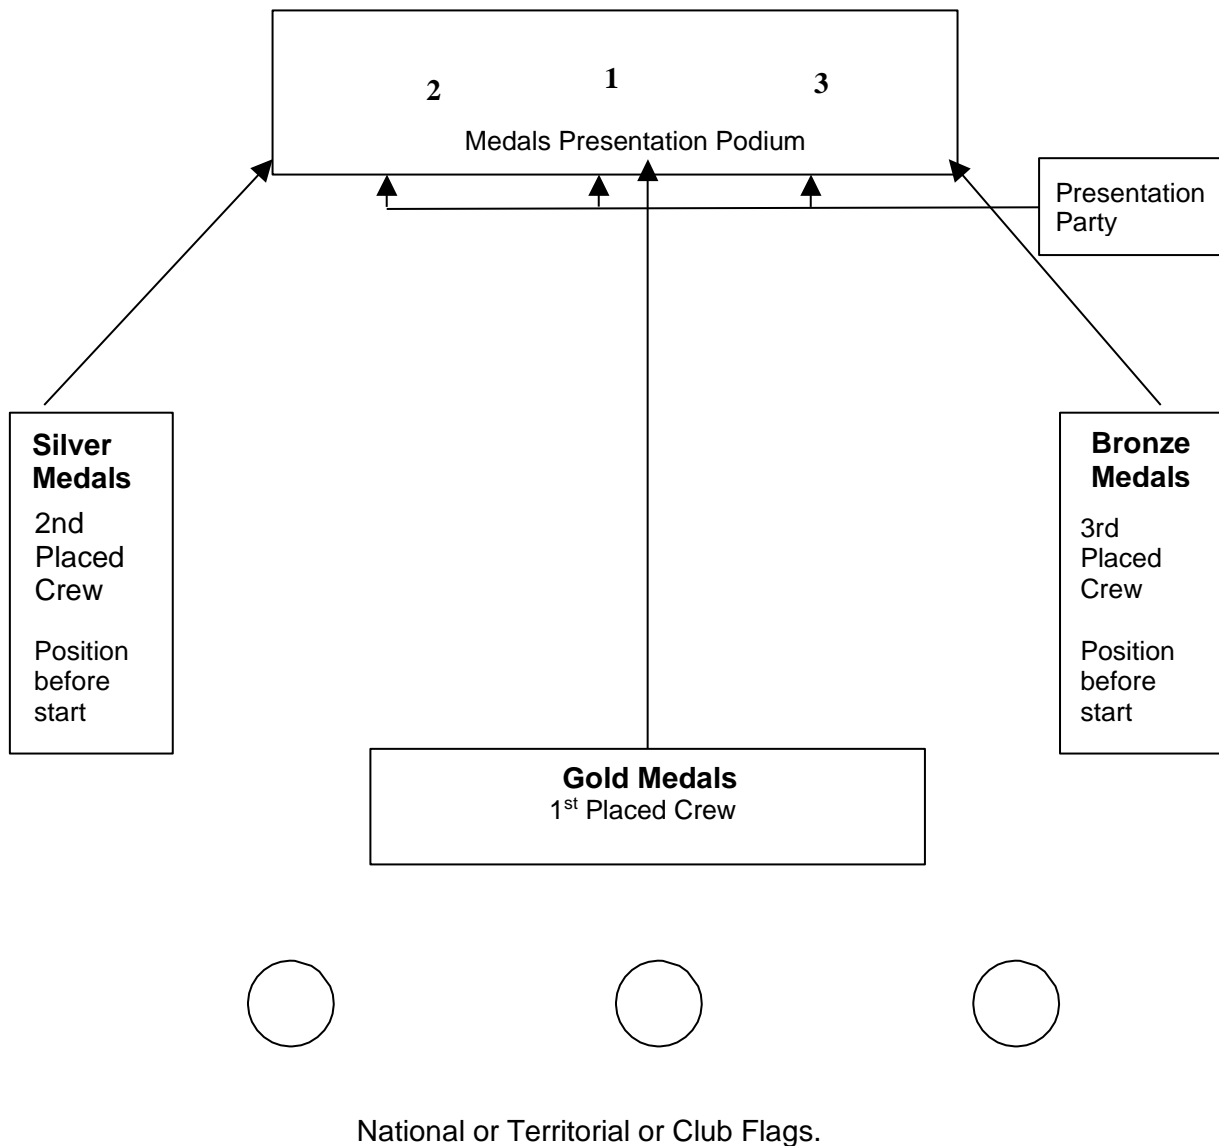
2 1 3

Medals Presentation Podium

Presentation Party

Silver Medals

2nd Placed Crew

Position before start

Bronze Medals

3rd Placed Crew

Position before start

Gold Medals

1$^{st}$ Placed Crew

National or Territorial or Club Flags.